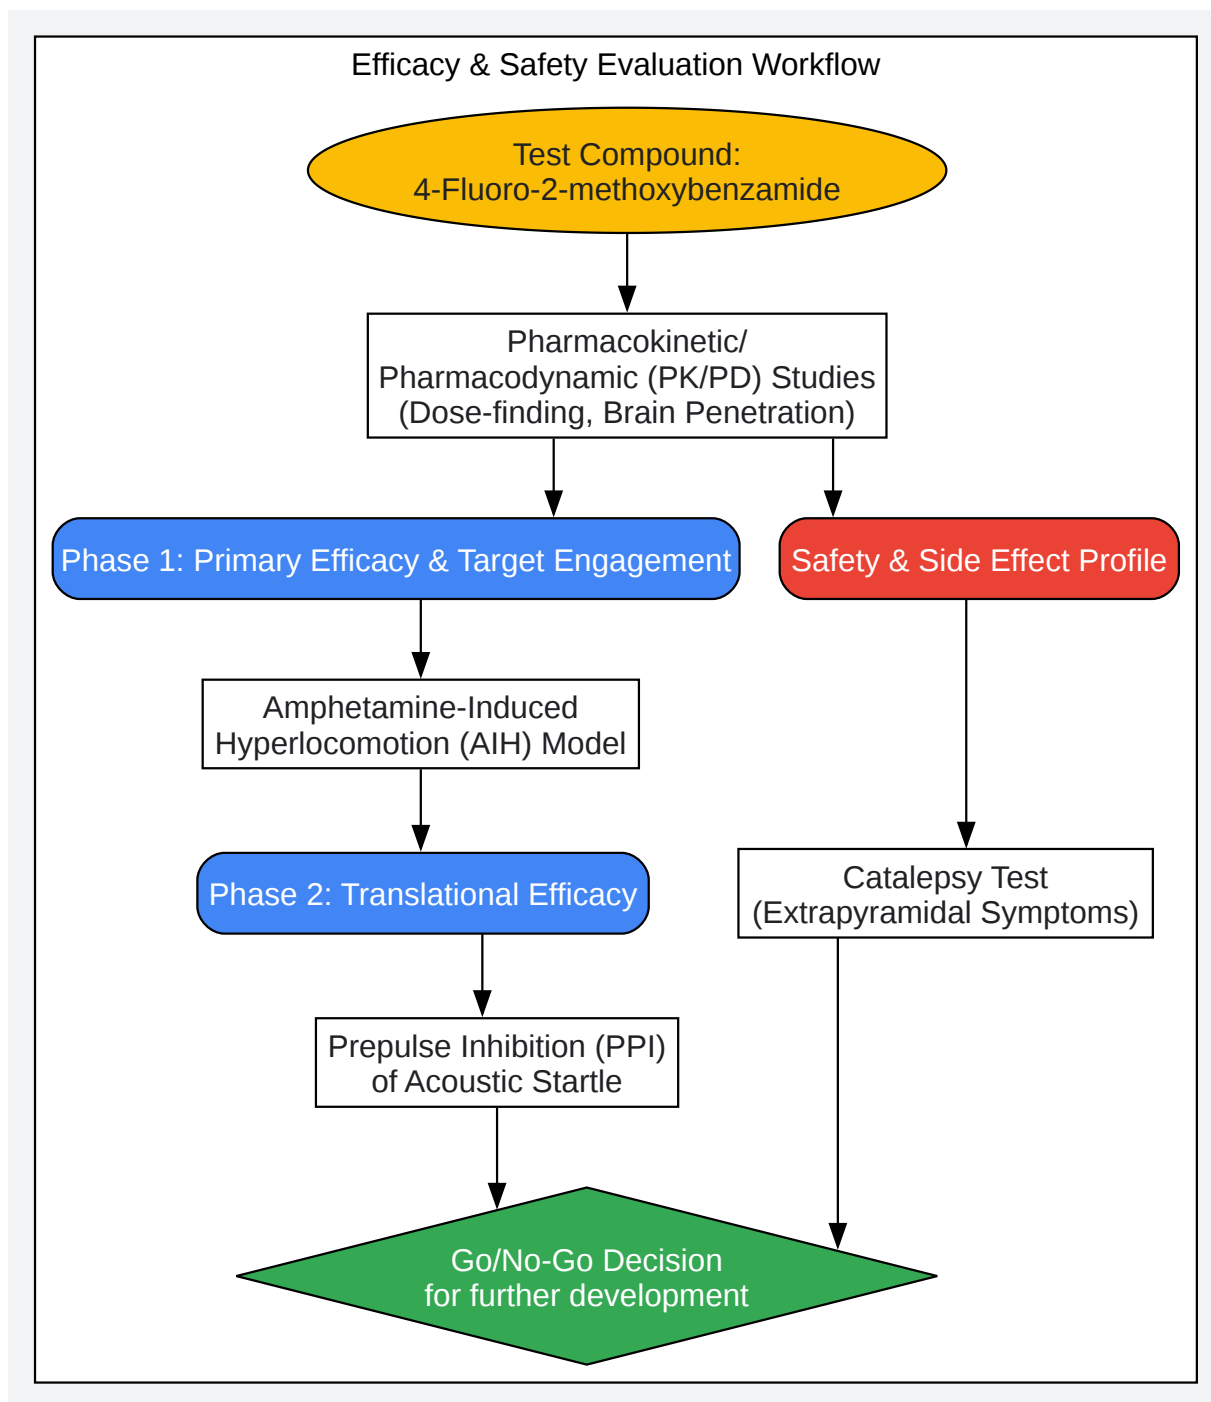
Efficacy & Safety Evaluation Workflow

Test Compound:
4-Fluoro-2-methoxybenzamide

Pharmacokinetic/
Pharmacodynamic (PK/PD) Studies
(Dose-finding, Brain Penetration)

Phase 1: Primary Efficacy & Target Engagement

Safety & Side Effect Profile

Amphetamine-Induced
Hyperlocomotion (AIH) Model

Phase 2: Translational Efficacy

Catalepsy Test
(Extrapyramidal Symptoms)

Prepulse Inhibition (PPI)
of Acoustic Startle

Go/No-Go Decision
for further development